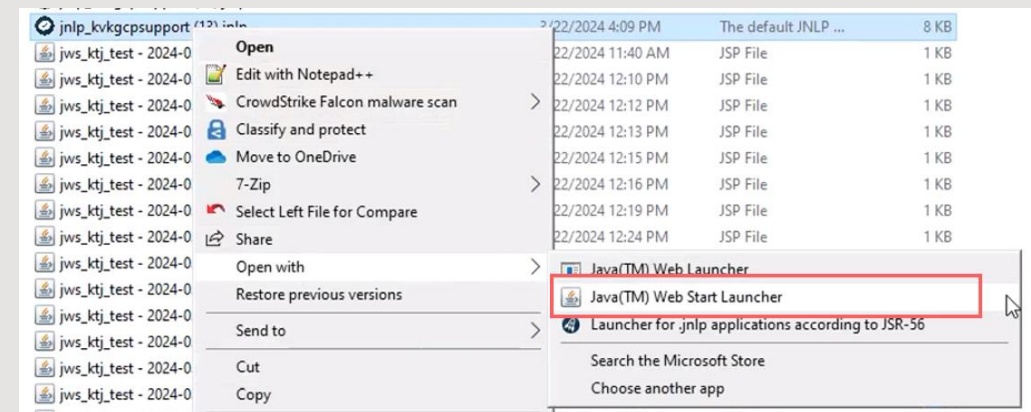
jnlp_kvkgcpsupport (12).jnlp
3/22/2024 4:09 PM
The default JNLP ...
8 KB

| | | | |
|---|---|---|---|
| jws_ktj_test - 2024-0 | 22/2024 11:40 AM | JSP File | 1 KB |
| jws_ktj_test - 2024-0 | 22/2024 12:10 PM | JSP File | 1 KB |
| jws_ktj_test - 2024-0 | 22/2024 12:12 PM | JSP File | 1 KB |
| jws_ktj_test - 2024-0 | 22/2024 12:13 PM | JSP File | 1 KB |
| jws_ktj_test - 2024-0 | 22/2024 12:15 PM | JSP File | 1 KB |
| jws_ktj_test - 2024-0 | 22/2024 12:16 PM | JSP File | 1 KB |
| jws_ktj_test - 2024-0 | 22/2024 12:19 PM | JSP File | 1 KB |
| jws_ktj_test - 2024-0 | 22/2024 12:24 PM | JSP File | 1 KB |
| jws_ktj_test - 2024-0 | | | |
| jws_ktj_test - 2024-0 | | | |
| jws_ktj_test - 2024-0 | | | |
| jws_ktj_test - 2024-0 | | | |
| jws_ktj_test - 2024-0 | | | |
| jws_ktj_test - 2024-0 | | | |
| jws_ktj_test - 2024-0 | | | |

Open
Edit with Notepad++
CrowdStrike Falcon malware scan
Classify and protect
Move to OneDrive
7-Zip
Select Left File for Compare
Share
Open with
Restore previous versions
Send to
Cut
Copy

Java(TM) Web Launcher
Java(TM) Web Start Launcher
Launcher for .jnlp applications according to JSR-56
Search the Microsoft Store
Choose another app